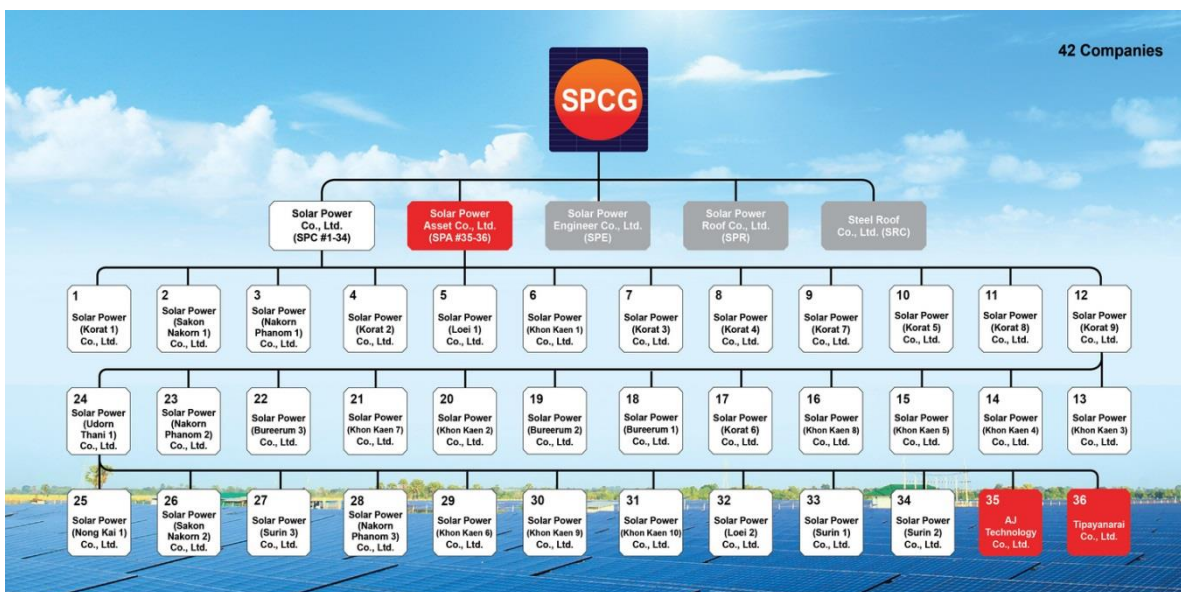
42 Companies

SPCG

Solar Power Co., Ltd. (SPC #1-34)

Solar Power Asset Co., Ltd. (SPA #35-36)

Solar Power Engineer Co., Ltd. (SPE)

Solar Power Roof Co., Ltd. (SPR)

Steel Roof Co., Ltd. (SRC)

1 Solar Power (Korat 1) Co., Ltd.

2 Solar Power (Sakon Nakorn 1) Co., Ltd.

3 Solar Power (Nakorn Phanom 1) Co., Ltd.

4 Solar Power (Korat 2) Co., Ltd.

5 Solar Power (Loei 1) Co., Ltd.

6 Solar Power (Khon Kaen 1) Co., Ltd.

7 Solar Power (Korat 3) Co., Ltd.

8 Solar Power (Korat 4) Co., Ltd.

9 Solar Power (Korat 7) Co., Ltd.

10 Solar Power (Korat 5) Co., Ltd.

11 Solar Power (Korat 8) Co., Ltd.

12 Solar Power (Korat 9) Co., Ltd.

24 Solar Power (Udorn Thani 1) Co., Ltd.

23 Solar Power (Nakorn Phanom 2) Co., Ltd.

22 Solar Power (Bureerum 3) Co., Ltd.

21 Solar Power (Khon Kaen 7) Co., Ltd.

20 Solar Power (Khon Kaen 2) Co., Ltd.

19 Solar Power (Bureerum 2) Co., Ltd.

18 Solar Power (Bureerum 1) Co., Ltd.

17 Solar Power (Korat 6) Co., Ltd.

16 Solar Power (Khon Kaen 8) Co., Ltd.

15 Solar Power (Khon Kaen 5) Co., Ltd.

14 Solar Power (Khon Kaen 4) Co., Ltd.

13 Solar Power (Khon Kaen 3) Co., Ltd.

25 Solar Power (Nong Kai 1) Co., Ltd.

26 Solar Power (Sakon Nakorn 2) Co., Ltd.

27 Solar Power (Surin 3) Co., Ltd.

28 Solar Power (Nakorn Phanom 3) Co., Ltd.

29 Solar Power (Khon Kaen 6) Co., Ltd.

30 Solar Power (Khon Kaen 9) Co., Ltd.

31 Solar Power (Khon Kaen 10) Co., Ltd.

32 Solar Power (Loei 2) Co., Ltd.

33 Solar Power (Surin 1) Co., Ltd.

34 Solar Power (Surin 2) Co., Ltd.

35 AJ Technology Co., Ltd.

36 Tipayanarai Co., Ltd.